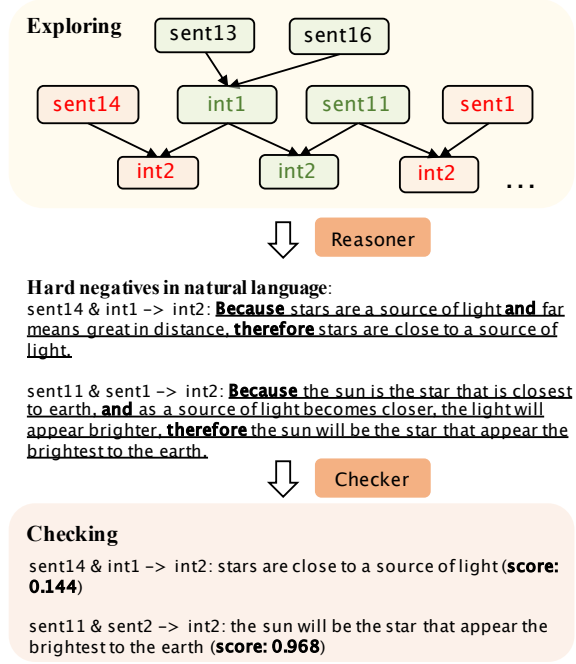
Exploring

sent13 sent16

sent14 int1 sent11 sent1

int2 int2 int2 ...

Reasoner

Hard negatives in natural language:
sent14 & int1 -> int2: **Because** stars are a source of light **and** far means great in distance, **therefore** stars are close to a source of light.

sent11 & sent1 -> int2: **Because** the sun is the star that is closest to earth, **and** as a source of light becomes closer, the light will appear brighter, **therefore** the sun will be the star that appear the brightest to the earth.

Checker

Checking
sent14 & int1 -> int2: stars are close to a source of light (**score: 0.144**)

sent11 & sent2 -> int2: the sun will be the star that appear the brightest to the earth (**score: 0.968**)